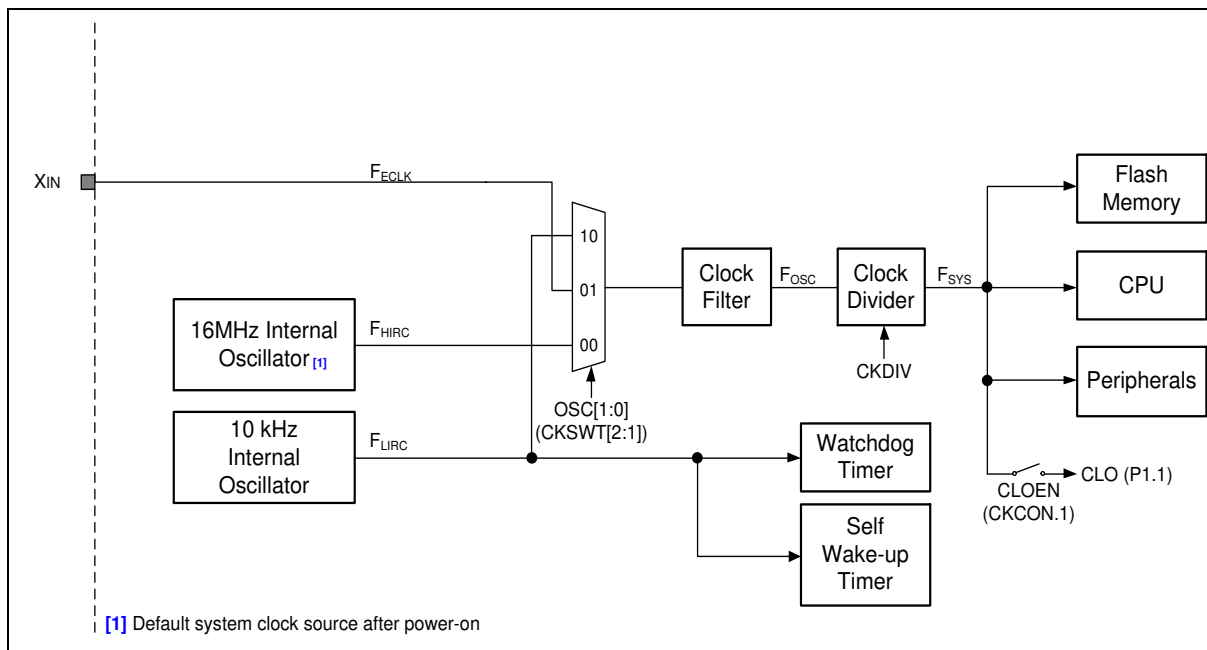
XIN

$F_{ECLK}$

16MHz Internal Oscillator [1]

$F_{HIRC}$

10 kHz Internal Oscillator

$F_{LIRC}$

10
01
00

OSC[1:0]
(CKSWT[2:1])

Clock Filter

$F_{OSC}$

Clock Divider

CKDIV

$F_{SYS}$

Flash Memory

CPU

Peripherals

CLO (P1.1)

CLOEN
(CKCON.1)

Watchdog Timer

Self Wake-up Timer

[1] Default system clock source after power-on